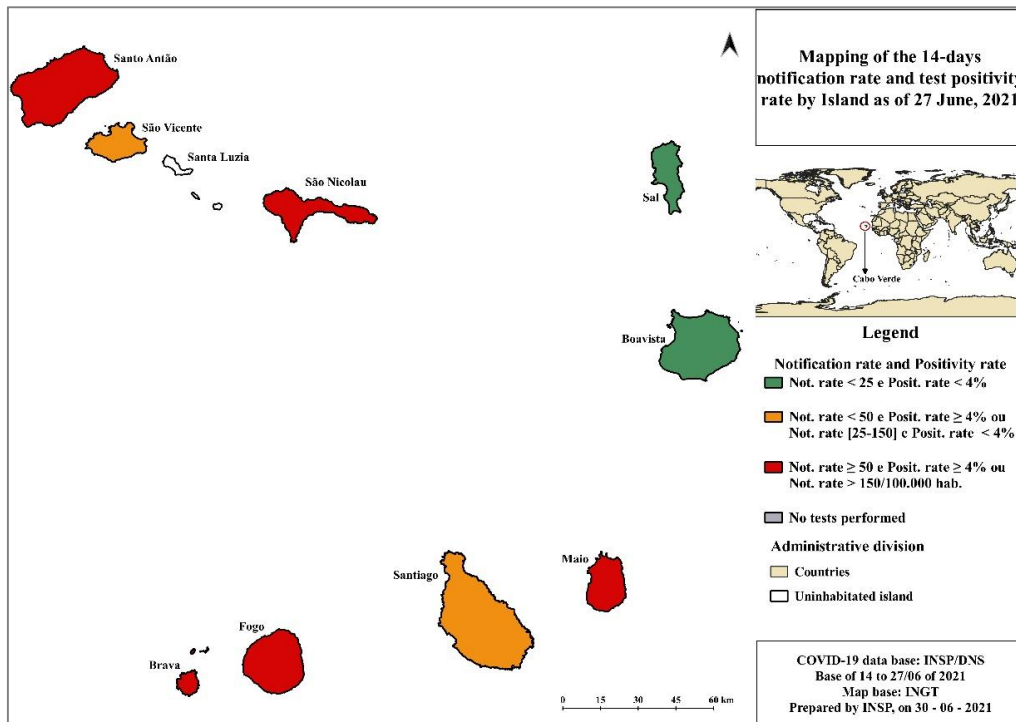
Santo Antão

São Vicente

Santa Luzia

São Nicolau

Sal

Boavista

Santiago

Maio

Fogo

Brava

Mapping of the 14-days notification rate and test positivity rate by Island as of 27 June, 2021

Cabo Verde

Legend

Notification rate and Positivity rate

Not. rate < 25 e Posit. rate < 4%

Not. rate < 50 e Posit. rate ≥ 4% ou Not. rate [25-150] e Posit. rate < 4%

Not. rate ≥ 50 e Posit. rate ≥ 4% ou Not. rate > 150/100.000 hab.

No tests performed

Administrative division

Countries

Uninhabitated island

0 15 30 45 60 km

COVID-19 data base: INSP/DNS
Base of 14 to 27/06 of 2021
Map base: INGT
Prepared by INSP, on 30 - 06 - 2021